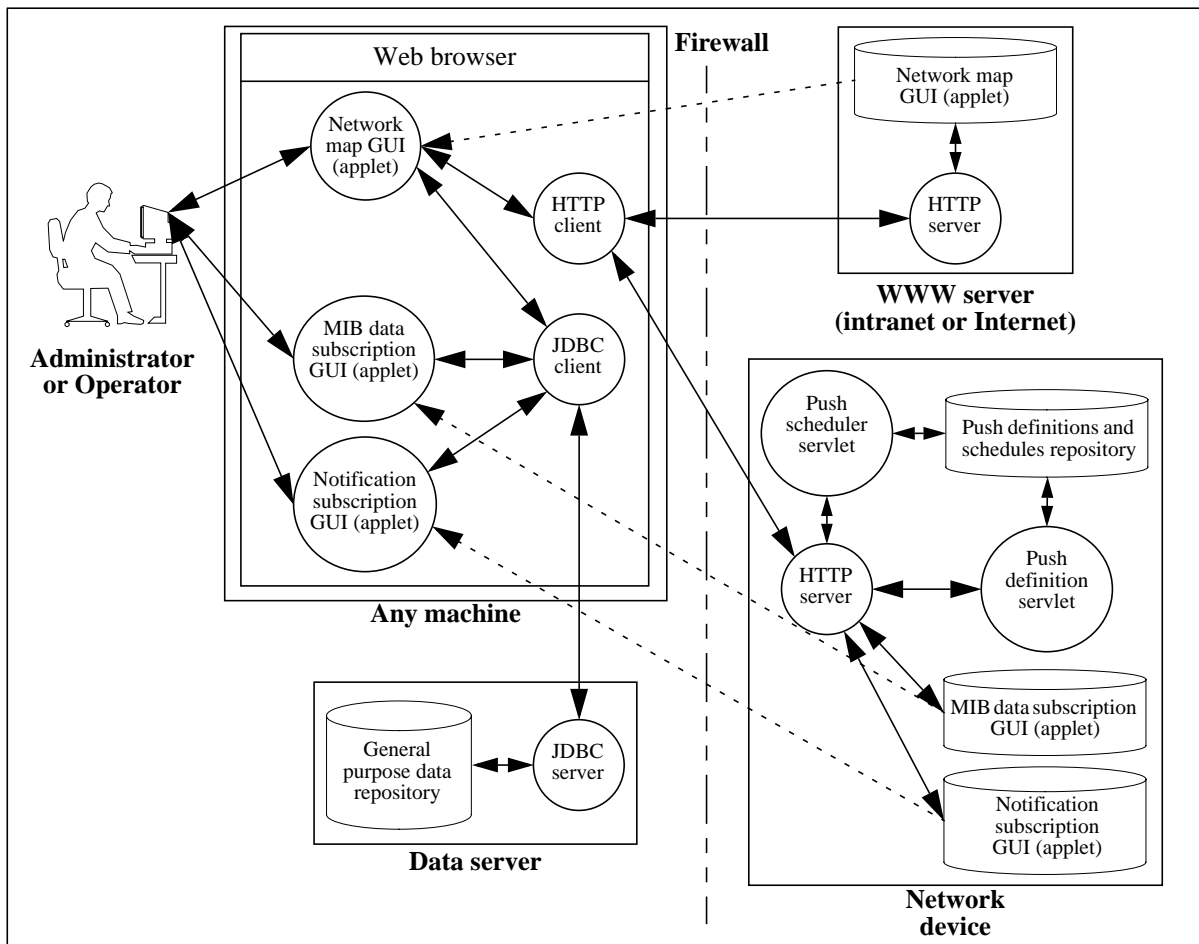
Web browser

Firewall

Network map GUI (applet)

Network map GUI (applet)

HTTP client

HTTP server

WWW server (intranet or Internet)

Administrator or Operator

MIB data subscription GUI (applet)

JDBC client

Notification subscription GUI (applet)

Push scheduler servlet

Push definitions and schedules repository

HTTP server

Push definition servlet

Any machine

MIB data subscription GUI (applet)

General purpose data repository

JDBC server

Notification subscription GUI (applet)

Data server

Network device